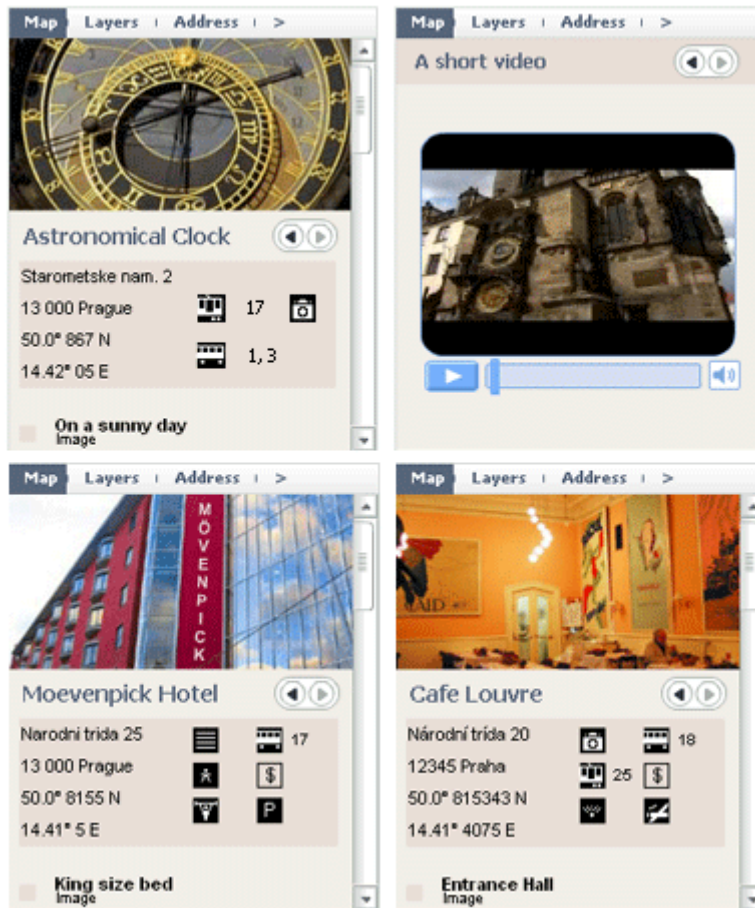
Map | Layers | Address | >

Astronomical Clock

Staromestske nam. 2
13 000 Prague
50.0° 867 N
14.42° 05 E

17
1, 3

On a sunny day
Image

Map | Layers | Address | >

A short video

Map | Layers | Address | >

MÖVENPICK

Moevenpick Hotel

Narodni trida 25
13 000 Prague
50.0° 8155 N
14.41° 5 E

17

King size bed
Image

Map | Layers | Address | >

AID

Cafe Louvre

Národní trida 20
12345 Praha
50.0° 815343 N
14.41° 4075 E

18
25

Entrance Hall
Image